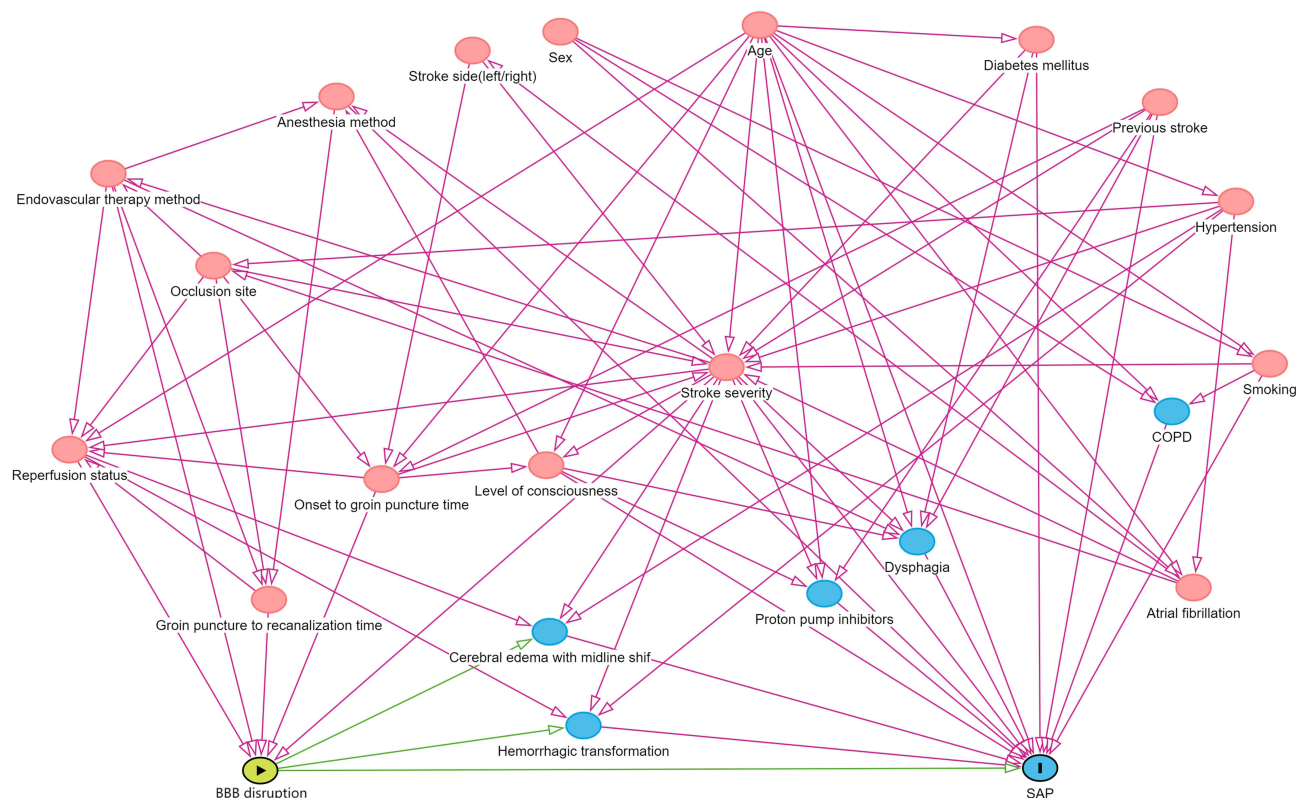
Sex
Age
Stroke side(left/right)
Diabetes mellitus
Anesthesia method
Previous stroke
Endovascular therapy method
Hypertension
Occlusion site
Stroke severity
Smoking
COPD
Reperfusion status
Onset to groin puncture time
Level of consciousness
Dysphagia
Atrial fibrillation
Proton pump inhibitors
Groin puncture to recanalization time
Cerebral edema with midline shif
Hemorrhagic transformation
BBB disruption
SAP